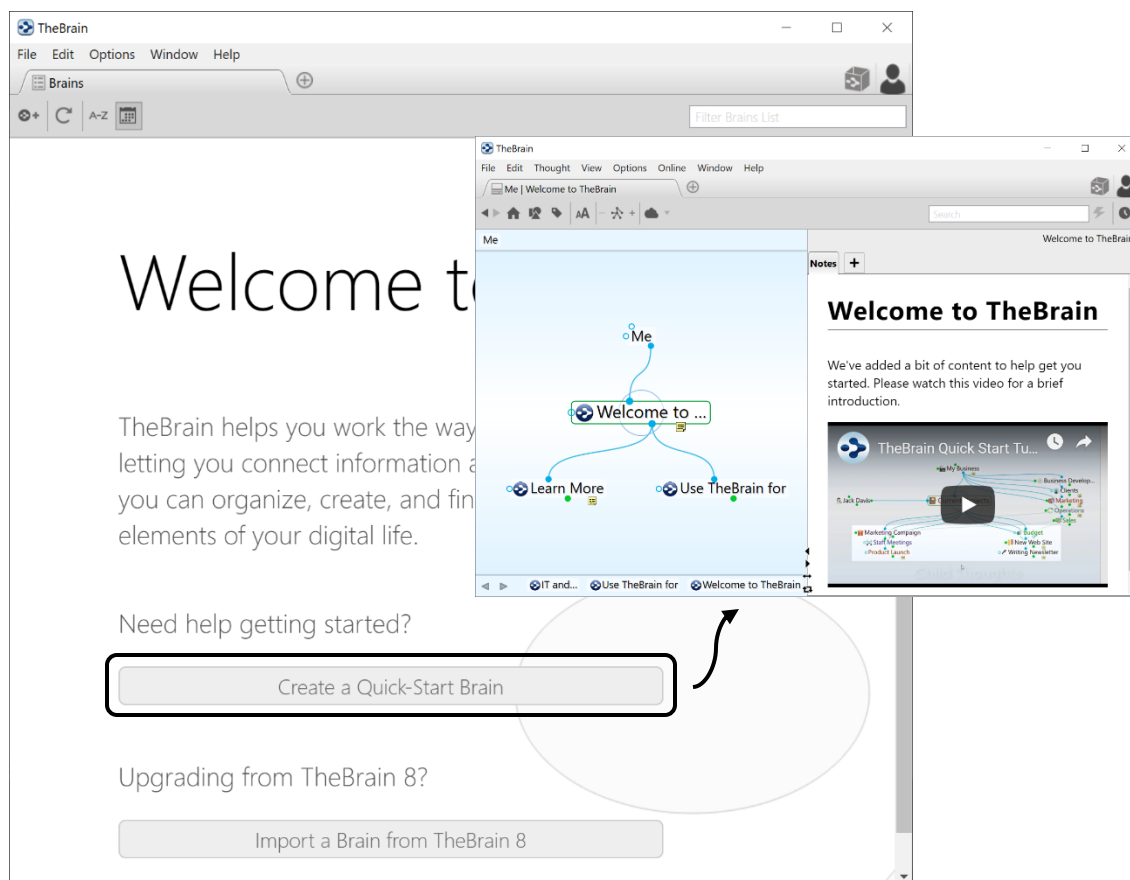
TheBrain

File Edit Options Window Help

Brains

A-Z

Filter Brains List

Welcome t

TheBrain helps you work the way letting you connect information a you can organize, create, and fin elements of your digital life.

Need help getting started?

Create a Quick-Start Brain

Upgrading from TheBrain 8?

Import a Brain from TheBrain 8

TheBrain

File Edit Thought View Options Online Window Help

Me | Welcome to TheBrain

Search

Me

Welcome to TheBrain

Me

Welcome to ...

Learn More

Use TheBrain for

IT and...

Use TheBrain for

Welcome to TheBrain

Notes

+

Welcome to TheBrain

We've added a bit of content to help get you started. Please watch this video for a brief introduction.

TheBrain Quick Start Tu...

My Business

Business Develop...

Clients

Marketing

Operations

Sales

Jack Davis

Marketing Campaign

Staff Meetings

Product Launch

Budget

New Web Site

Writing Newsletter